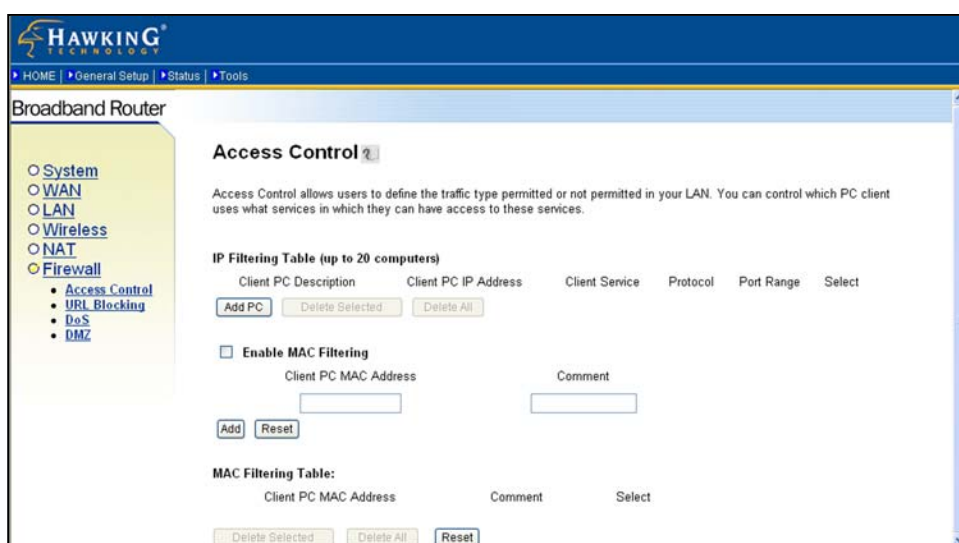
HAWKING®
TECHNOLOGY

HOME | General Setup | Status | Tools

Broadband Router

System
WAN
LAN
Wireless
NAT
Firewall
Access Control
URL Blocking
DoS
DMZ

Access Control ?

Access Control allows users to define the traffic type permitted or not permitted in your LAN. You can control which PC client uses what services in which they can have access to these services.

IP Filtering Table (up to 20 computers)

| Client PC Description | Client PC IP Address | Client Service | Protocol | Port Range | Select |
|---|---|---|---|---|---|

Add PC Delete Selected Delete All

Enable MAC Filtering

Client PC MAC Address Comment

Add Reset

MAC Filtering Table:

| Client PC MAC Address | Comment | Select |
|---|---|---|

Delete Selected Delete All Reset